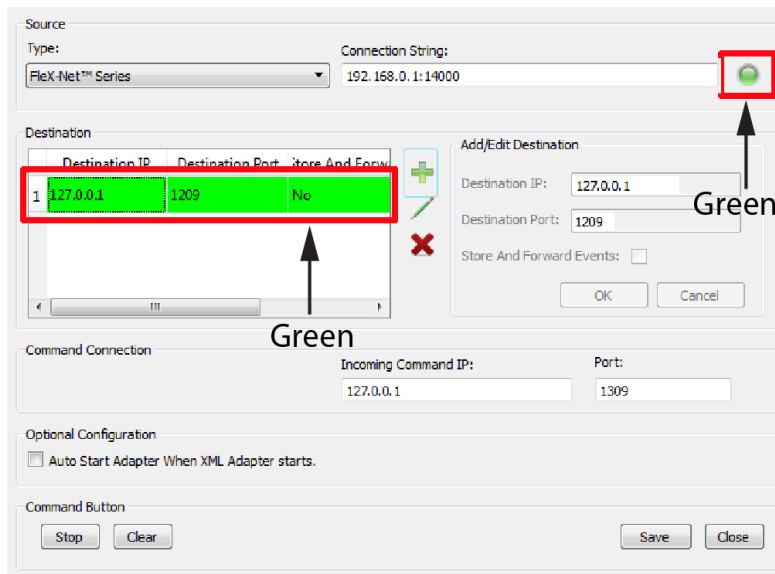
Source

Type:

FleX-Net™ Series

Connection String:

192.168.0.1:14000

Green

Destination

| | Destination IP | Destination Port | Store And Forw |
|---|---|---|---|
| 1 | 127.0.0.1 | 1209 | No |

Add/Edit Destination

Destination IP: 127.0.0.1

Destination Port: 1209

Store And Forward Events:

OK Cancel

Green

Command Connection

Incoming Command IP:

127.0.0.1

Port:

1309

Optional Configuration

Auto Start Adapter When XML Adapter starts.

Command Button

Stop Clear Save Close